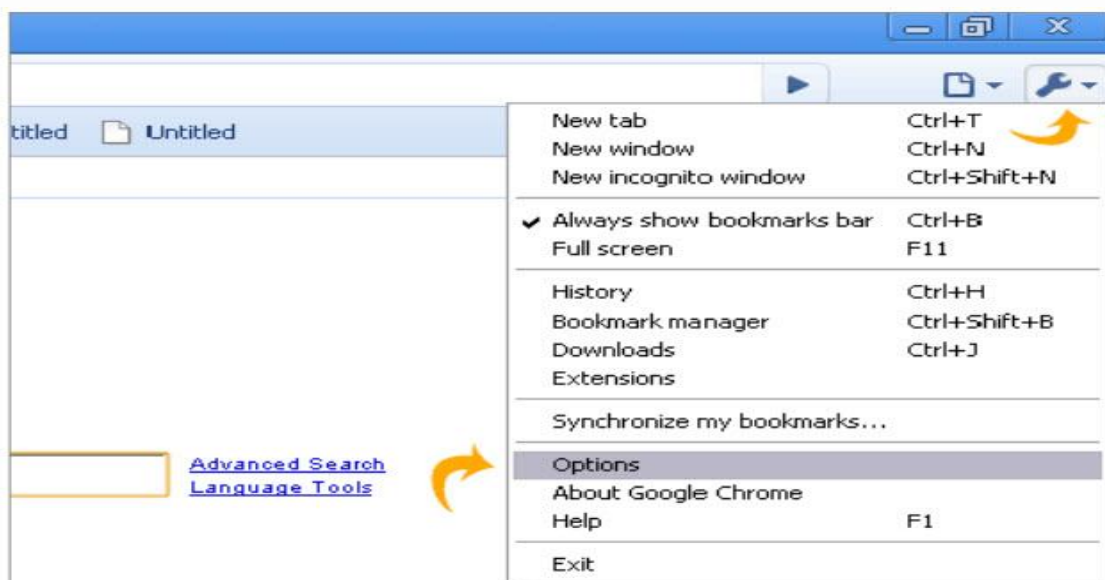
titled Untitled

New tab Ctrl+T
New window Ctrl+N
New incognito window Ctrl+Shift+N

✔ Always show bookmarks bar Ctrl+B
Full screen F11

History Ctrl+H
Bookmark manager Ctrl+Shift+B
Downloads Ctrl+J
Extensions

Synchronize my bookmarks...

Options
About Google Chrome
Help F1

Exit

Advanced Search
Language Tools